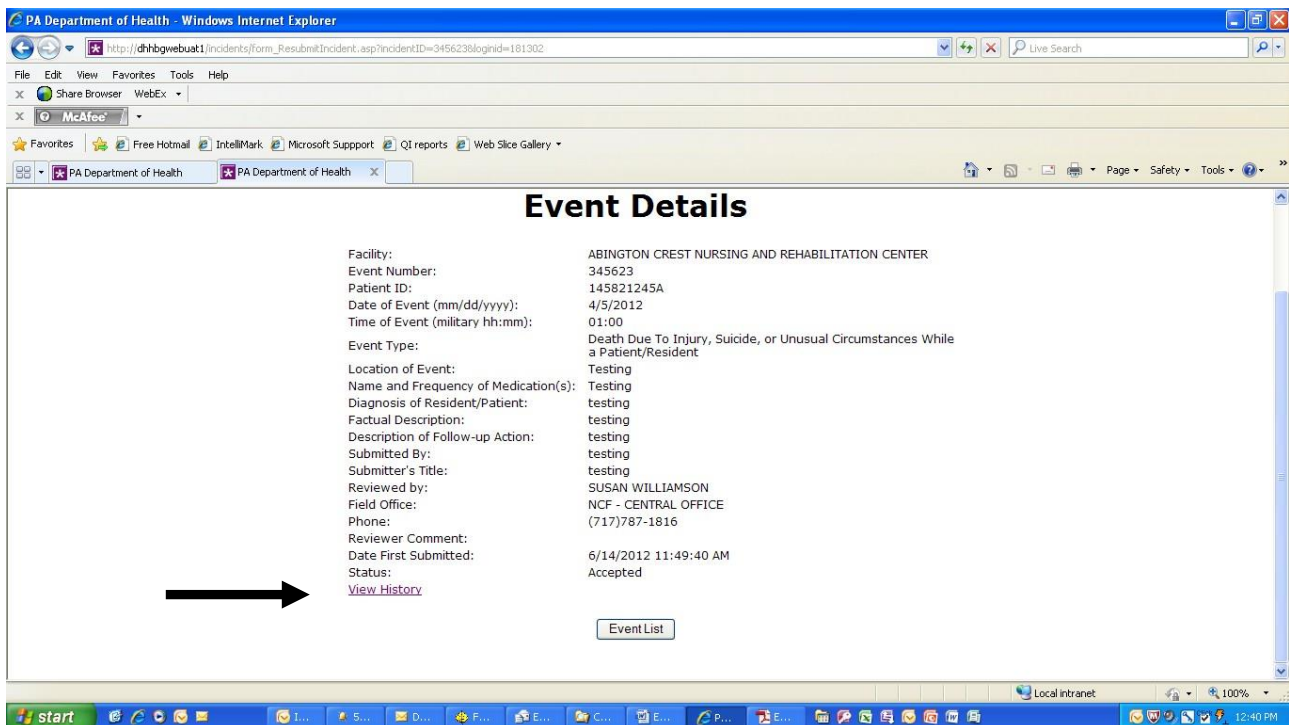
PA Department of Health - Windows Internet Explorer

http://dhhbgwebuat1/incidents/form_ResubmitIncident.asp?incidentID=345623&loginid=181302

Live Search

File Edit View Favorites Tools Help

Share Browser WebEx

McAfee

Favorites Free Hotmail IntelliMark Microsoft Suppport QI reports Web Slice Gallery

PA Department of Health PA Department of Health

Page Safety Tools

Event Details

| | |
|---|---|
| Facility: | ABINGTON CREST NURSING AND REHABILITATION CENTER |
| Event Number: | 345623 |
| Patient ID: | 145821245A |
| Date of Event (mm/dd/yyyy): | 4/5/2012 |
| Time of Event (military hh:mm): | 01:00 |
| Event Type: | Death Due To Injury, Suicide, or Unusual Circumstances While a Patient/Resident |
| Location of Event: | Testing |
| Name and Frequency of Medication(s): | Testing |
| Diagnosis of Resident/Patient: | testing |
| Factual Description: | testing |
| Description of Follow-up Action: | testing |
| Submitted By: | testing |
| Submitter's Title: | testing |
| Reviewed by: | SUSAN WILLIAMSON |
| Field Office: | NCF - CENTRAL OFFICE |
| Phone: | (717)787-1816 |
| Reviewer Comment: | |
| Date First Submitted: | 6/14/2012 11:49:40 AM |
| Status: | Accepted |

View History

Event List

Local intranet 100%

start 12:40 PM